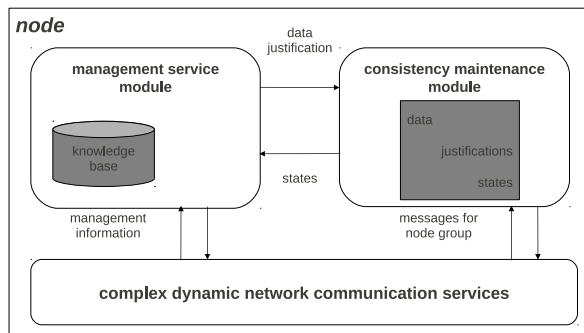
node

management service module

knowledge base

data justification

consistency maintenance module

data

justifications

states

states

management information

messages for node group

complex dynamic network communication services